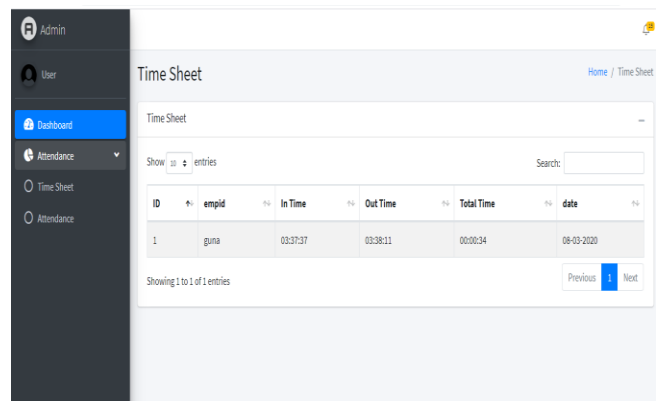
Admin

User

Dashboard

Attendance

Time Sheet

Attendance

Time Sheet

Home / Time Sheet

Time Sheet

–

Show 10 entries

Search:

| ID | empid | In Time | Out Time | Total Time | date |
|---|---|---|---|---|---|
| 1 | guna | 03:37:37 | 03:38:11 | 00:00:34 | 08-03-2020 |

Showing 1 to 1 of 1 entries

Previous 1 Next